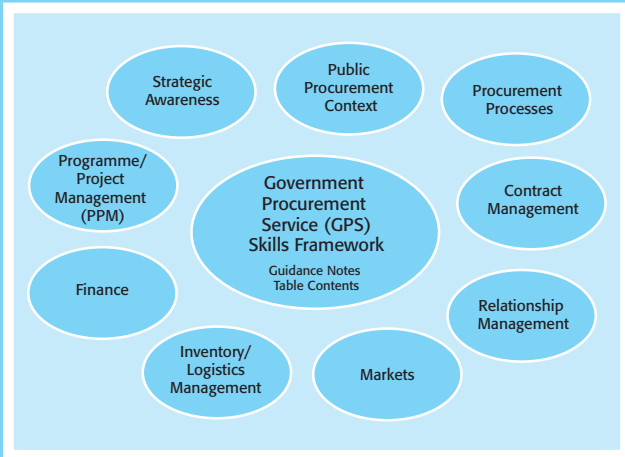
Strategic Awareness

Public Procurement Context

Procurement Processes

Programme/ Project Management (PPM)

Government Procurement Service (GPS) Skills Framework

Guidance Notes
Table Contents

Contract Management

Finance

Relationship Management

Inventory/ Logistics Management

Markets